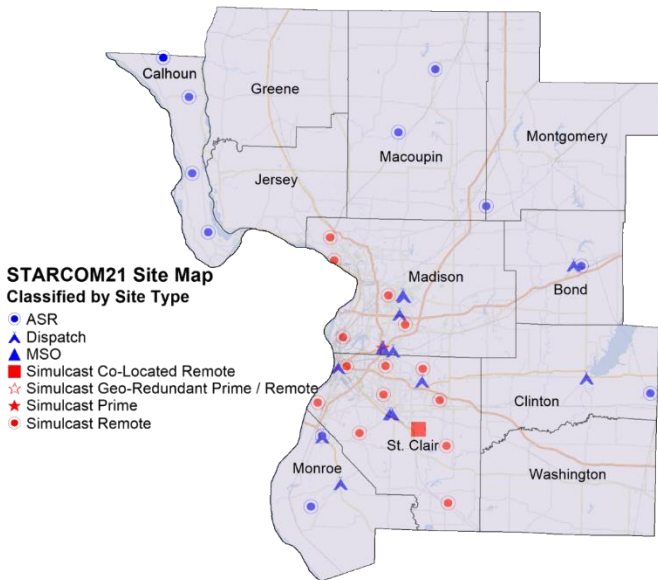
Calhoun
Greene
Jersey
Macoupin
Montgomery
Madison
Bond
Clinton
St. Clair
Monroe
Washington

STARCOM21 Site Map
Classified by Site Type
ASR
Dispatch
MSO
Simulcast Co-Located Remote
Simulcast Geo-Redundant Prime / Remote
Simulcast Prime
Simulcast Remote